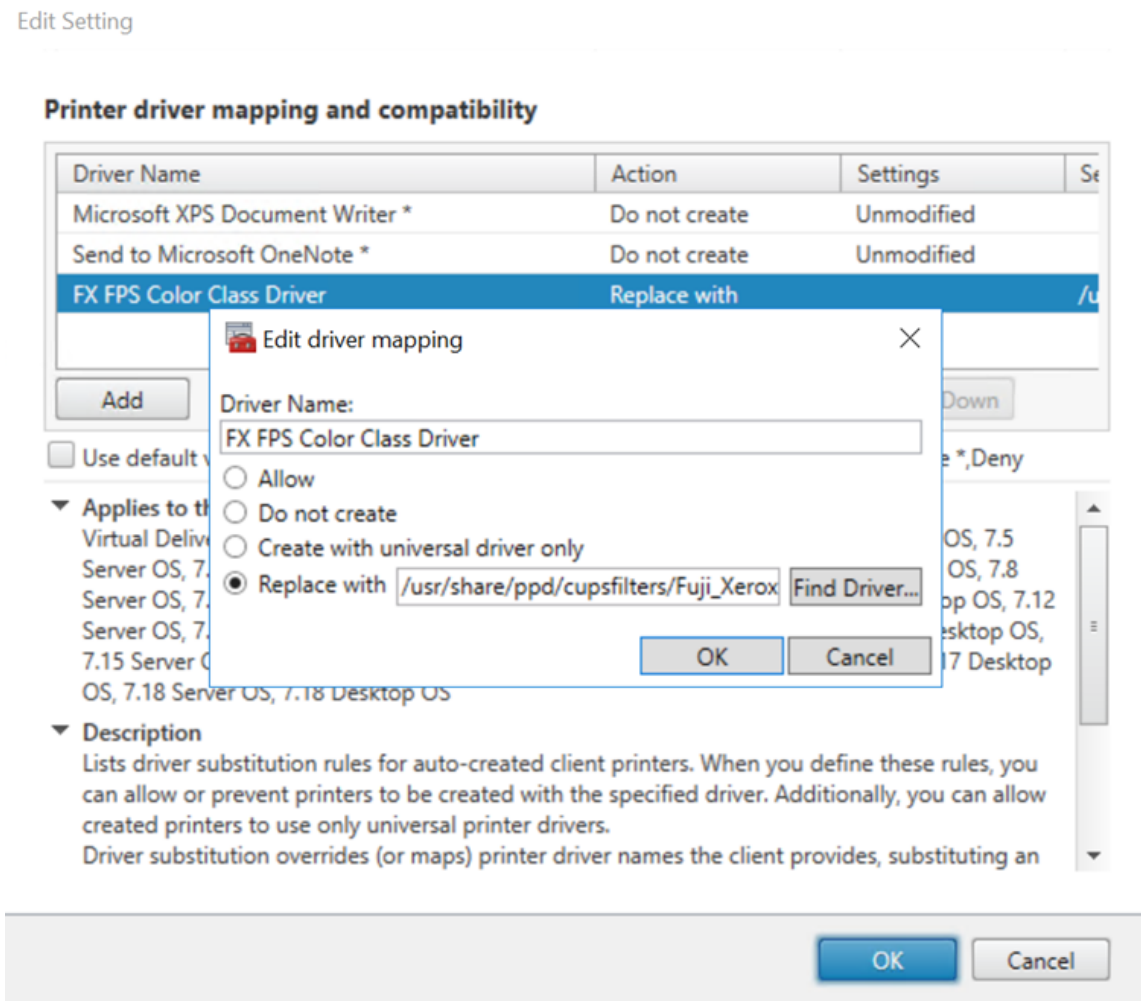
Edit Setting

Printer driver mapping and compatibility

| Driver Name | Action | Settings | Se |
|---|---|---|---|
| Microsoft XPS Document Writer * | Do not create | Unmodified | |
| Send to Microsoft OneNote * | Do not create | Unmodified | |
| FX FPS Color Class Driver | Replace with | | /u |

Add

Down

Use default v

e *,Deny

Applies to th

Virtual Delive

OS, 7.5

Server OS, 7.

OS, 7.8

Server OS, 7.

op OS, 7.12

Server OS, 7.

esktop OS,

7.15 Server C

17 Desktop

OS, 7.18 Server OS, 7.18 Desktop OS

Description

Lists driver substitution rules for auto-created client printers. When you define these rules, you can allow or prevent printers to be created with the specified driver. Additionally, you can allow created printers to use only universal printer drivers.

Driver substitution overrides (or maps) printer driver names the client provides, substituting an

Edit driver mapping

Driver Name:

FX FPS Color Class Driver

Allow

Do not create

Create with universal driver only

Replace with /usr/share/ppd/cupsfilters/Fuji_Xerox

Find Driver...

OK

Cancel

OK

Cancel